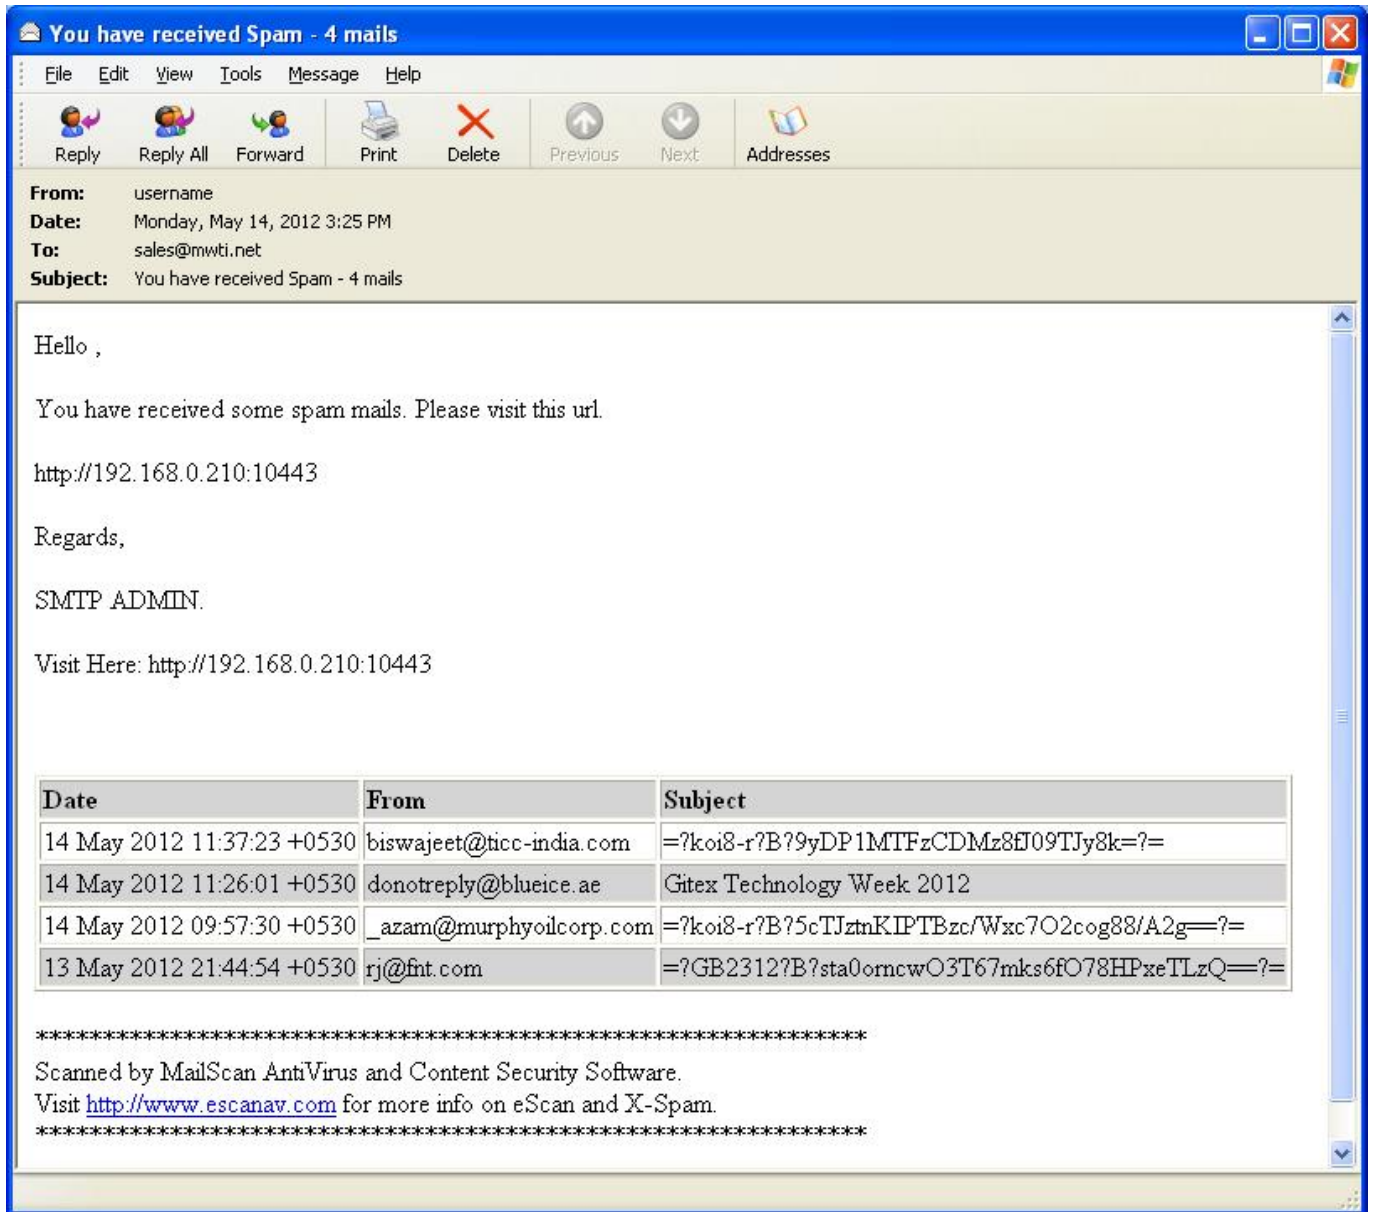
You have received Spam - 4 mails

File Edit View Tools Message Help

Reply Reply All Forward Print Delete Previous Next Addresses

From: username
Date: Monday, May 14, 2012 3:25 PM
To: sales@mwti.net
Subject: You have received Spam - 4 mails

Hello ,

You have received some spam mails. Please visit this url.

http://192.168.0.210:10443

Regards,

SMTP ADMIN.

Visit Here: http://192.168.0.210:10443

| Date | From | Subject |
|---|---|---|
| 14 May 2012 11:37:23 +0530 | biswajeet@ticc-india.com | =?koi8-r?B?9yDP1MTFzCDMz8fJ09TJy8k=?= |
| 14 May 2012 11:26:01 +0530 | donotreply@blueice.ae | Gitex Technology Week 2012 |
| 14 May 2012 09:57:30 +0530 | _azam@murphyoilcorp.com | =?koi8-r?B?5cTJztnKIPTBzc/Wxc7O2cog88/A2g==?= |
| 13 May 2012 21:44:54 +0530 | rj@fnt.com | =?GB2312?B?sta0orncwO3T67mks6fO78HPxeTLzQ==?= |

**********************************************************************
Scanned by MailScan AntiVirus and Content Security Software.
Visit http://www.escanav.com for more info on eScan and X-Spam.
**********************************************************************